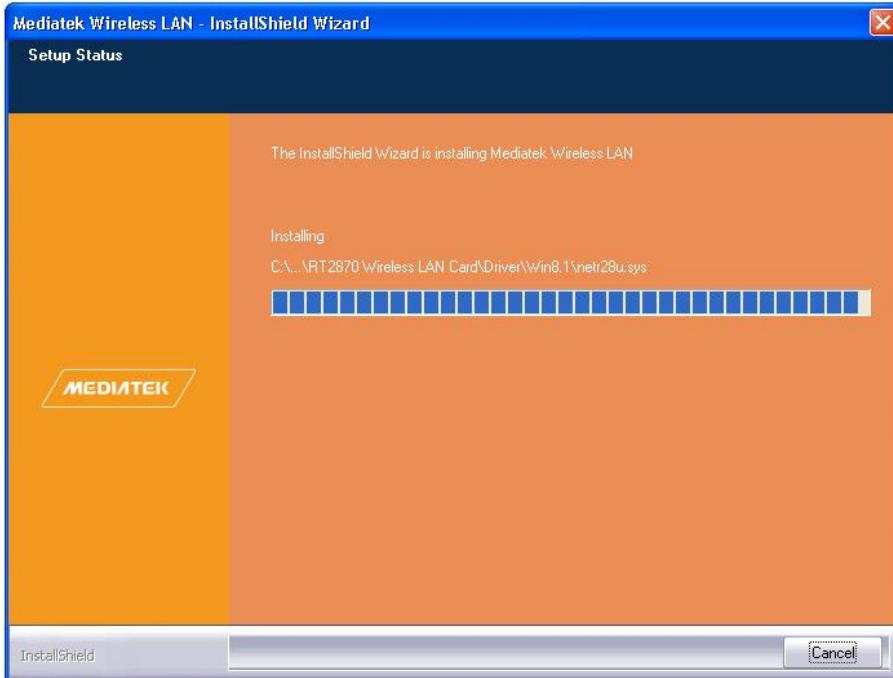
Mediatek Wireless LAN - InstallShield Wizard

Setup Status

The InstallShield Wizard is installing Mediatek Wireless LAN

Installing

C:\...\RT2870 Wireless LAN Card\Driver\Win8.1\netr28u.sys

MEDIATEK

InstallShield

Cancel